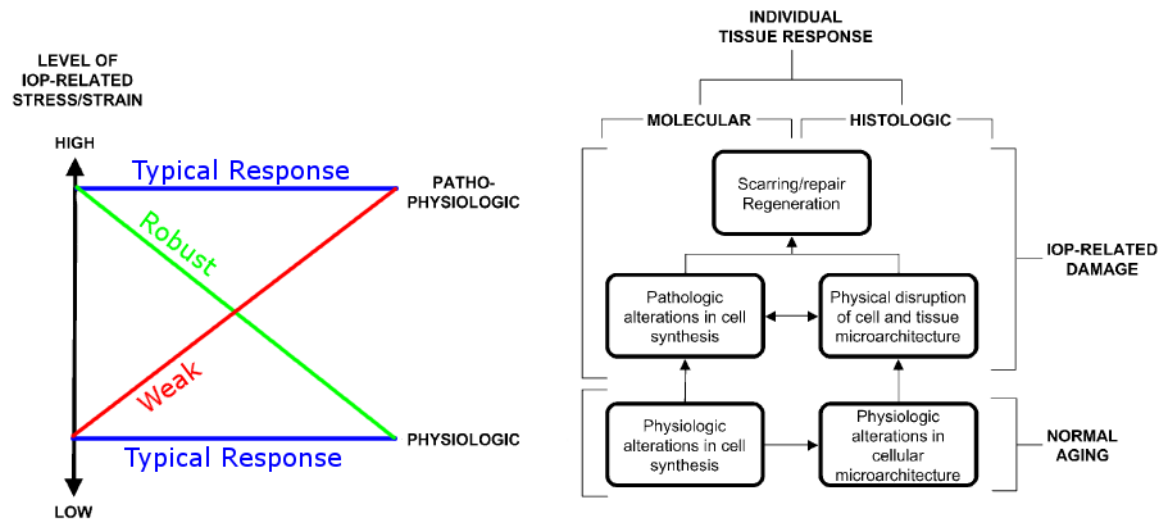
LEVEL OF IOP-RELATED STRESS/STRAIN

HIGH

Typical Response

PATHO-PHYSIOLOGIC

Robust

Weak

PHYSIOLOGIC

Typical Response

LOW

INDIVIDUAL TISSUE RESPONSE

MOLECULAR

HISTOLOGIC

Scarring/repair Regeneration

IOP-RELATED DAMAGE

Pathologic alterations in cell synthesis

Physical disruption of cell and tissue microarchitecture

Physiologic alterations in cell synthesis

Physiologic alterations in cellular microarchitecture

NORMAL AGING